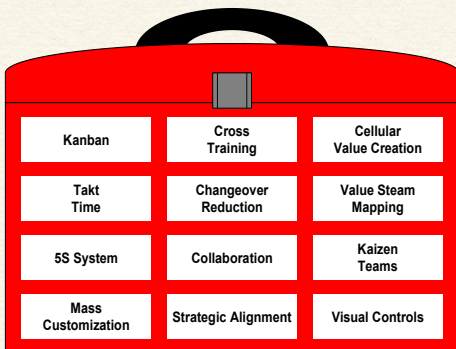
| Kanban | Cross Training | Cellular Value Creation |
|---|---|---|
| Takt Time | Changeover Reduction | Value Steam Mapping |
| 5S System | Collaboration | Kaizen Teams |
| Mass Customization | Strategic Alignment | Visual Controls |